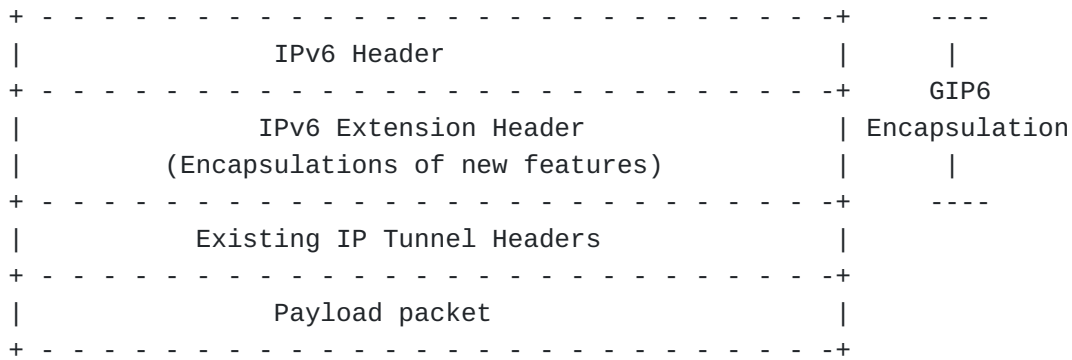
+ - - - - - - - - - - - - - - - - - - - - - - - -+     ----
|             IPv6 Header                        |      |
+ - - - - - - - - - - - - - - - - - - - - - - - -+    GIP6
|          IPv6 Extension Header                 | Encapsulation
|      (Encapsulations of new features)          |      |
+ - - - - - - - - - - - - - - - - - - - - - - - -+     ----
|         Existing IP Tunnel Headers             |
+ - - - - - - - - - - - - - - - - - - - - - - - -+
|             Payload packet                     |
+ - - - - - - - - - - - - - - - - - - - - - - - -+